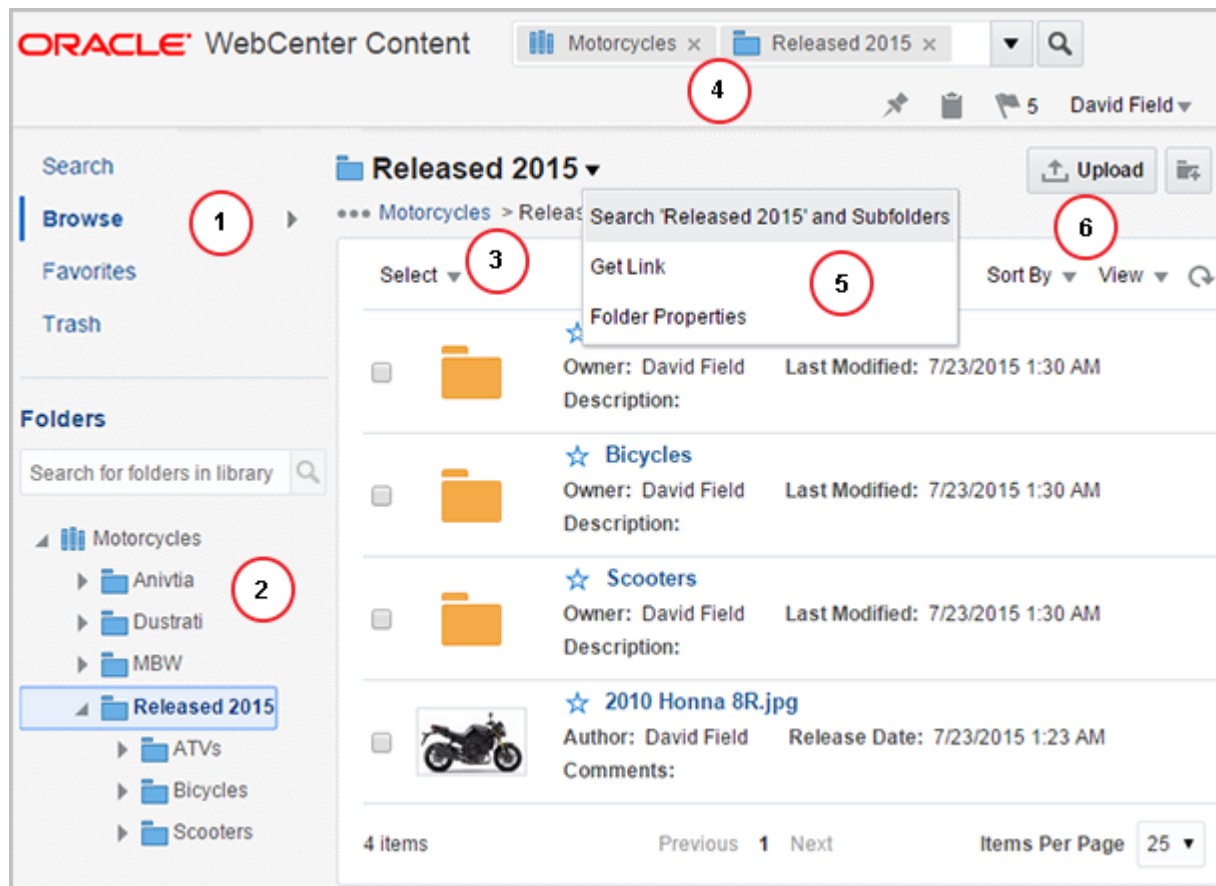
ORACLE WebCenter Content

Motorcycles ×

Released 2015 ×

4

5

David Field

Search

Browse

1

Favorites

Trash

Folders

Search for folders in library

Motorcycles

Anivtia

2

Dustrati

MBW

Released 2015

ATVs

Bicycles

Scooters

Released 2015

Upload

••• Motorcycles > Releas

Search 'Released 2015' and Subfolders

Get Link

5

Folder Properties

6

Select

3

Sort By

View

Owner: David Field Last Modified: 7/23/2015 1:30 AM

Description:

Bicycles

Owner: David Field Last Modified: 7/23/2015 1:30 AM

Description:

Scooters

Owner: David Field Last Modified: 7/23/2015 1:30 AM

Description:

2010 Honna 8R.jpg

Author: David Field Release Date: 7/23/2015 1:23 AM

Comments:

4 items

Previous 1 Next

Items Per Page 25